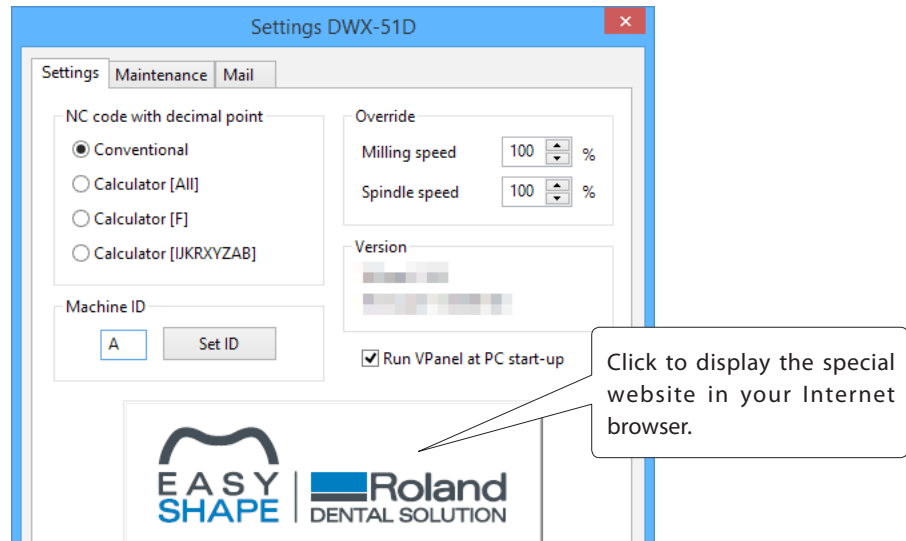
Settings DWX-51D

Settings | Maintenance | Mail

NC code with decimal point
Conventional
Calculator [All]
Calculator [F]
Calculator [IJKRXYZAB]

Override
Milling speed 100 %
Spindle speed 100 %

Version
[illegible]
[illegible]

Machine ID
A
Set ID

Run VPanel at PC start-up

Click to display the special website in your Internet browser.

EASY SHAPE
Roland
DENTAL SOLUTION